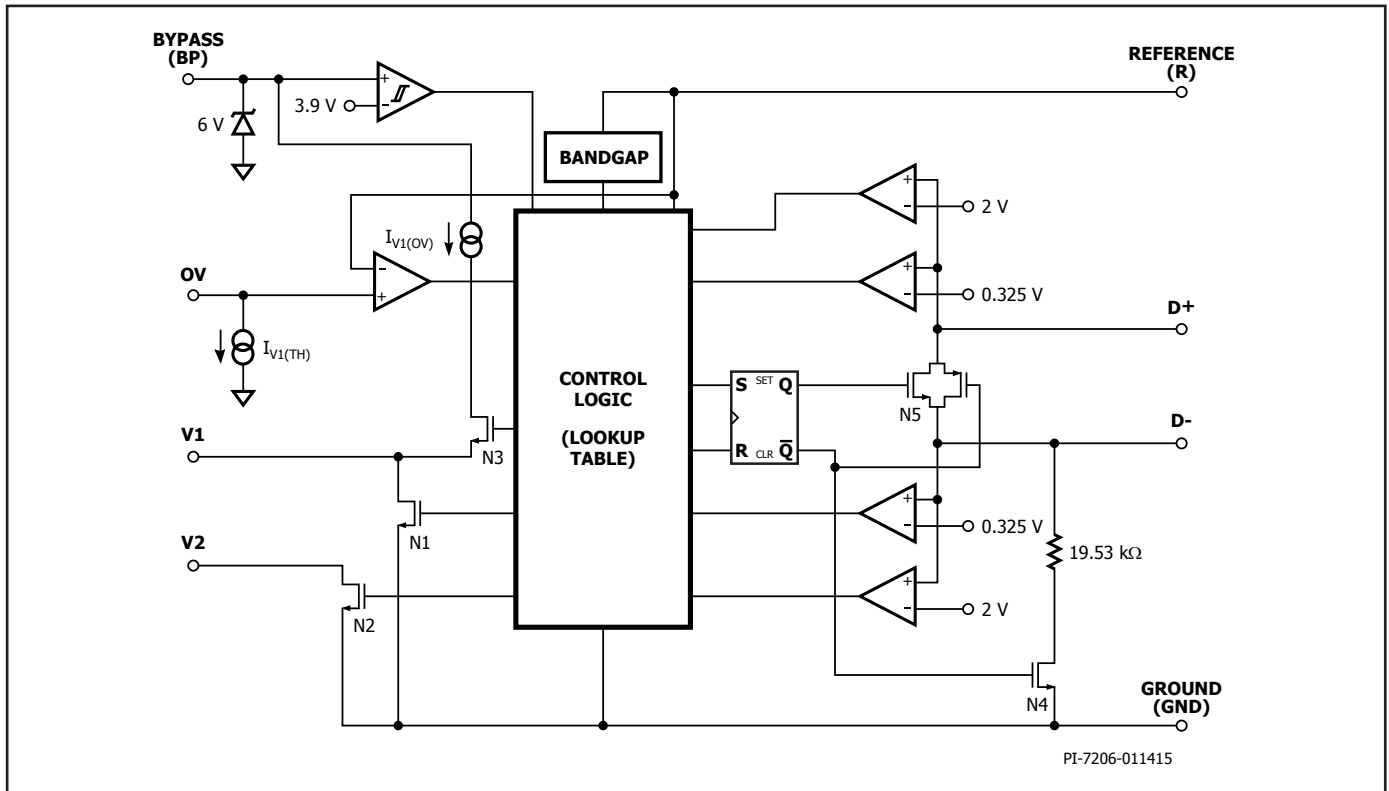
BYPASS (BP)

6 V

3.9 V

REFERENCE (R)

BANDGAP

2 V

$I_{V1(OV)}$

OV

0.325 V

D+

$I_{V1(TH)}$

CONTROL LOGIC

(LOOKUP TABLE)

S SET Q

R CLR $\overline{Q}$

N5

V1

N3

D-

N1

0.325 V

V2

19.53 kΩ

N2

2 V

N4

GROUND (GND)

PI-7206-011415